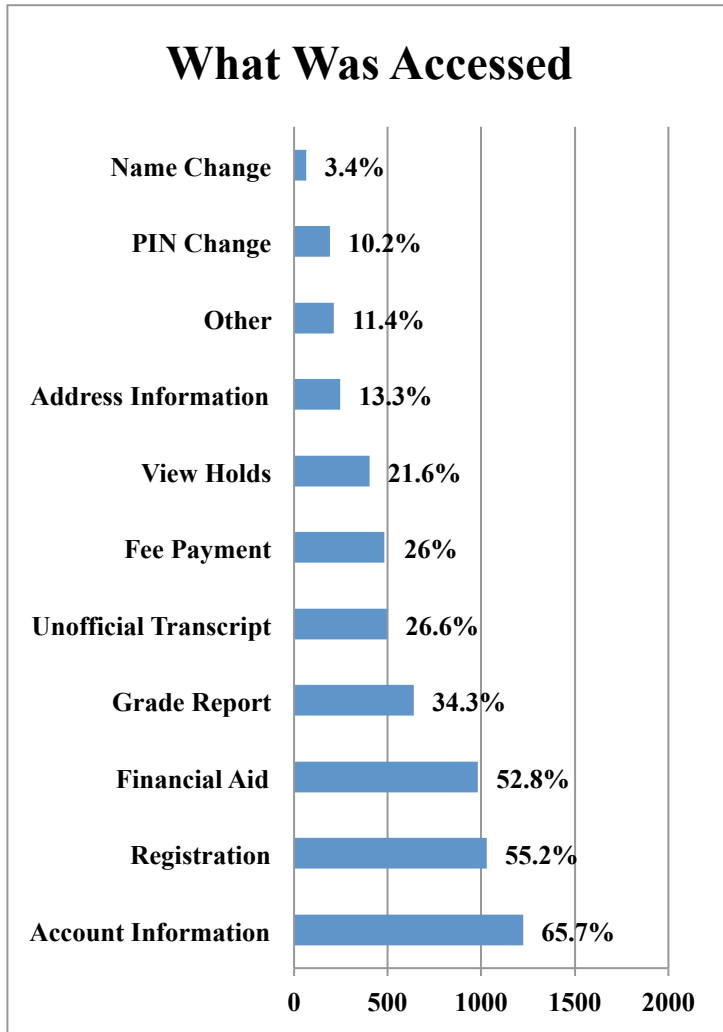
What Was Accessed

Name Change 3.4%
PIN Change 10.2%
Other 11.4%
Address Information 13.3%
View Holds 21.6%
Fee Payment 26%
Unofficial Transcript 26.6%
Grade Report 34.3%
Financial Aid 52.8%
Registration 55.2%
Account Information 65.7%

0 500 1000 1500 2000